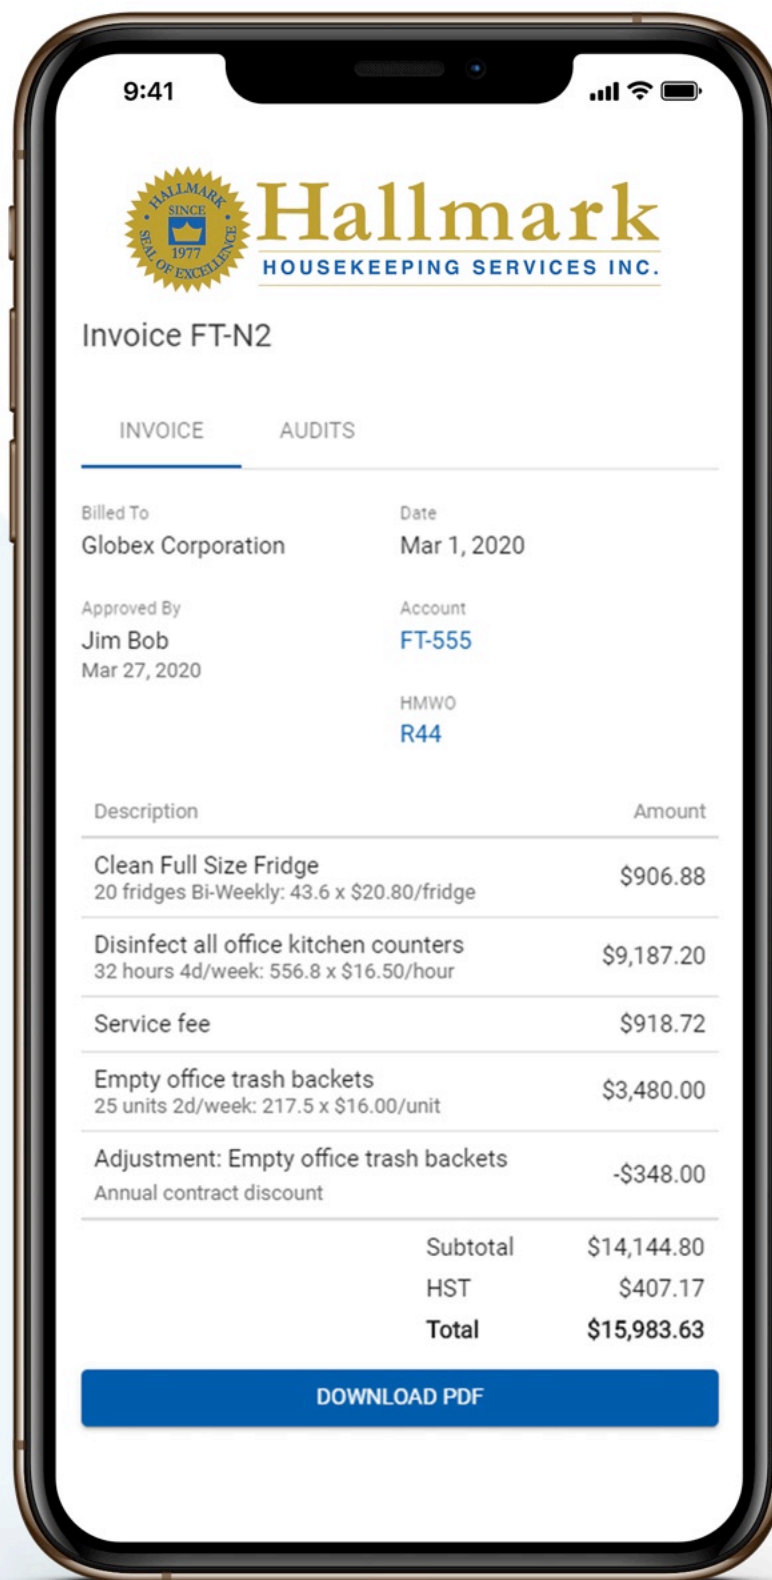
9:41

HALLMARK SINCE 1977 SEAL OF EXCELLENCE

Hallmark
HOUSEKEEPING SERVICES INC.

Invoice FT-N2

INVOICE AUDITS

Billed To
Globex Corporation

Date
Mar 1, 2020

Approved By
Jim Bob
Mar 27, 2020

Account
FT-555

HMWO
R44

| Description | Amount |
|---|---|
| Clean Full Size Fridge<br>20 fridges Bi-Weekly: 43.6 x \$20.80/fridge | \$906.88 |
| Disinfect all office kitchen counters<br>32 hours 4d/week: 556.8 x \$16.50/hour | \$9,187.20 |
| Service fee | \$918.72 |
| Empty office trash backets<br>25 units 2d/week: 217.5 x \$16.00/unit | \$3,480.00 |
| Adjustment: Empty office trash backets<br>Annual contract discount | -\$348.00 |

Subtotal \$14,144.80
HST \$407.17
Total \$15,983.63

DOWNLOAD PDF